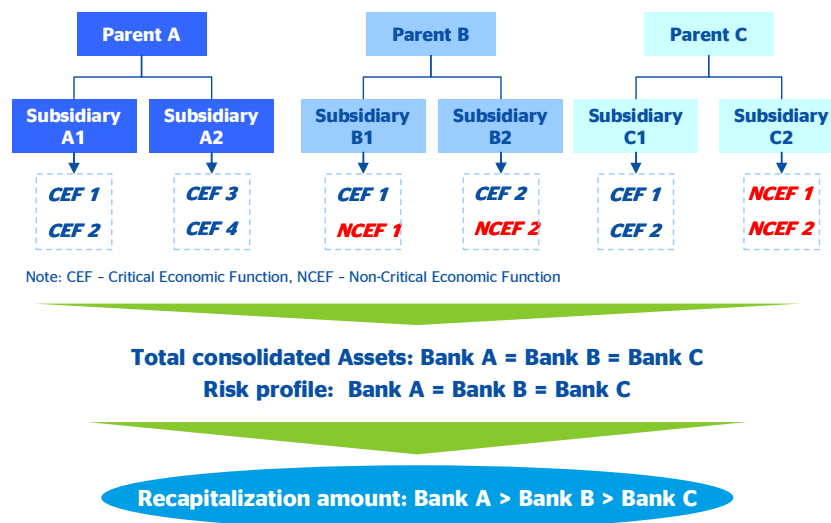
Parent A

Subsidiary A1

CEF 1
CEF 2

Subsidiary A2

CEF 3
CEF 4

Parent B

Subsidiary B1

CEF 1
NCEF 1

Subsidiary B2

CEF 2
NCEF 2

Parent C

Subsidiary C1

CEF 1
CEF 2

Subsidiary C2

NCEF 1
NCEF 2

Note: CEF - Critical Economic Function, NCEF - Non-Critical Economic Function

Total consolidated Assets: Bank A = Bank B = Bank C
Risk profile: Bank A = Bank B = Bank C

Recapitalization amount: Bank A > Bank B > Bank C